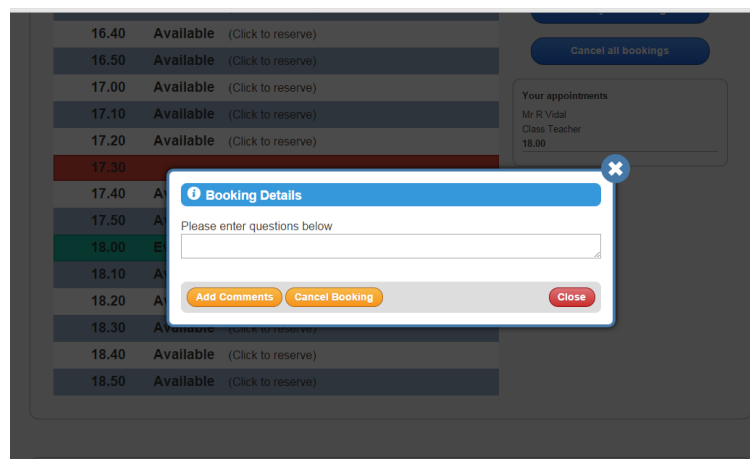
| | | |
|---|---|---|
| 16.40 | Available | (Click to reserve) |
| 16.50 | Available | (Click to reserve) |
| 17.00 | Available | (Click to reserve) |
| 17.10 | Available | (Click to reserve) |
| 17.20 | Available | (Click to reserve) |
| 17.30 | | |
| 17.40 | A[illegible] | |
| 17.50 | A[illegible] | |
| 18.00 | E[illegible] | |
| 18.10 | A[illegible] | |
| 18.20 | A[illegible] | |
| 18.30 | Available | (Click to reserve) |
| 18.40 | Available | (Click to reserve) |
| 18.50 | Available | (Click to reserve) |

Cancel all bookings

Your appointments
Mr R Vidal
Class Teacher
18.00

Booking Details

Please enter questions below

Add Comments Cancel Booking Close